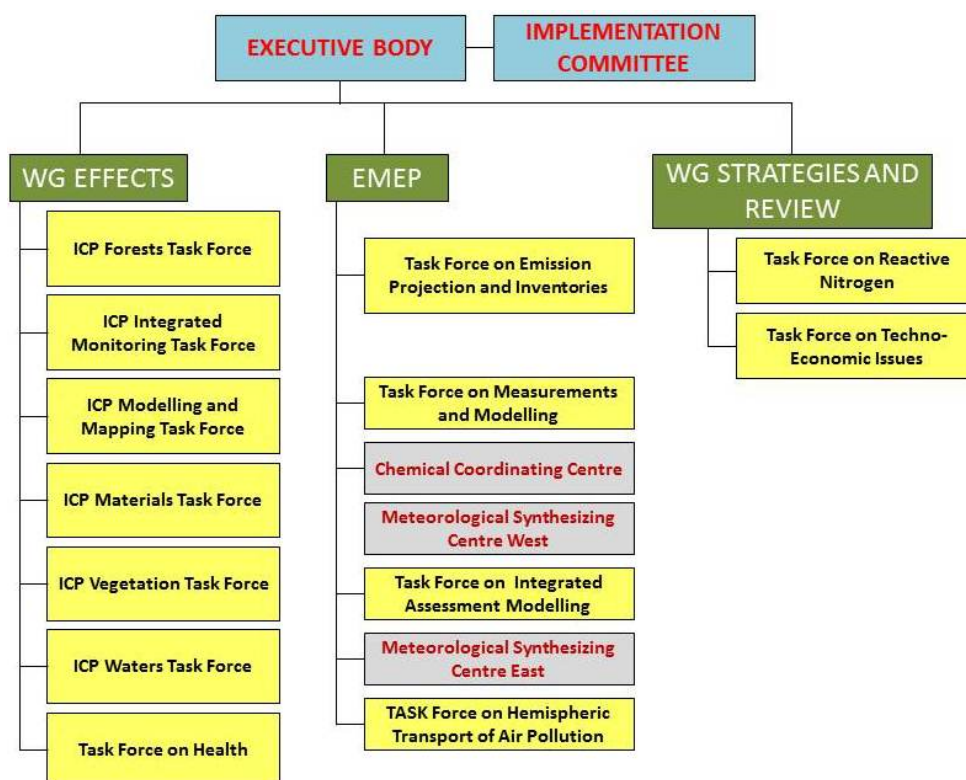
EXECUTIVE BODY

IMPLEMENTATION COMMITTEE

WG EFFECTS

ICP Forests Task Force

ICP Integrated Monitoring Task Force

ICP Modelling and Mapping Task Force

ICP Materials Task Force

ICP Vegetation Task Force

ICP Waters Task Force

Task Force on Health

EMEP

Task Force on Emission Projection and Inventories

Task Force on Measurements and Modelling

Chemical Coordinating Centre

Meteorological Synthesizing Centre West

Task Force on Integrated Assessment Modelling

Meteorological Synthesizing Centre East

TASK Force on Hemispheric Transport of Air Pollution

WG STRATEGIES AND REVIEW

Task Force on Reactive Nitrogen

Task Force on Techno-Economic Issues